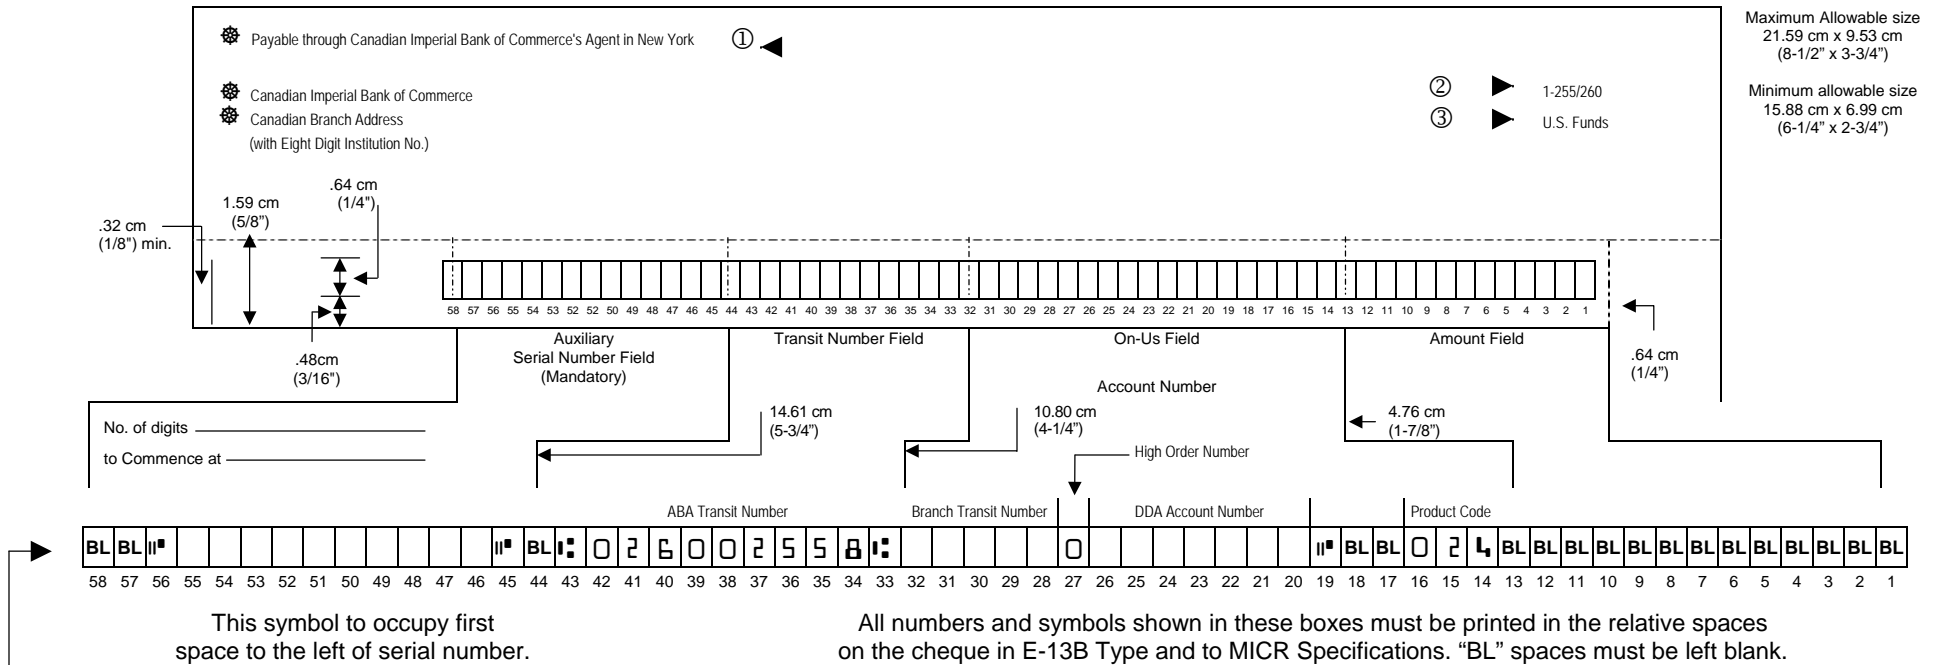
Payable through Canadian Imperial Bank of Commerce's Agent in New York ①

Canadian Imperial Bank of Commerce
Canadian Branch Address
(with Eight Digit Institution No.)

② 1-255/260
③ U.S. Funds

Maximum Allowable size
21.59 cm x 9.53 cm
(8-1/2" x 3-3/4")

Minimum allowable size
15.88 cm x 6.99 cm
(6-1/4" x 2-3/4")

.32 cm
(1/8") min.

1.59 cm
(5/8")

.64 cm
(1/4")

.48cm
(3/16")

58 57 56 55 54 53 52 52 50 49 48 47 46 45 44 43 42 41 40 39 38 37 36 35 34 33 32 31 30 29 28 27 26 25 24 23 22 21 20 19 18 17 16 15 14 13 12 11 10 9 8 7 6 5 4 3 2 1

Auxiliary
Serial Number Field
(Mandatory)

Transit Number Field

On-Us Field

Account Number

Amount Field

.64 cm
(1/4")

14.61 cm
(5-3/4")

10.80 cm
(4-1/4")

4.76 cm
(1-7/8")

No. of digits

to Commence at

High Order Number

ABA Transit Number

Branch Transit Number

DDA Account Number

Product Code

| BL | BL | ⑈ | | | | | | | | | | | ⑈ | BL | ⑆ | 0 | 2 | 6 | 0 | 0 | 2 | 5 | 5 | 8 | ⑆ | | | | | | 0 | | | | | | | ⑈ | BL | BL | 0 | 2 | 4 | BL | BL | BL | BL | BL | BL | BL | BL | BL | BL | BL | BL | BL |
|---|---|---|---|---|---|---|---|---|---|---|---|---|---|---|---|---|---|---|---|---|---|---|---|---|---|---|---|---|---|---|---|---|---|---|---|---|---|---|---|---|---|---|---|---|---|---|---|---|---|---|---|---|---|---|---|---|---|
| 58 | 57 | 56 | 55 | 54 | 53 | 52 | 51 | 50 | 49 | 48 | 47 | 46 | 45 | 44 | 43 | 42 | 41 | 40 | 39 | 38 | 37 | 36 | 35 | 34 | 33 | 32 | 31 | 30 | 29 | 28 | 27 | 26 | 25 | 24 | 23 | 22 | 21 | 20 | 19 | 18 | 17 | 16 | 15 | 14 | 13 | 12 | 11 | 10 | 9 | 8 | 7 | 6 | 5 | 4 | 3 | 2 | 1 |

This symbol to occupy first space to the left of serial number.

All numbers and symbols shown in these boxes must be printed in the relative spaces on the cheque in E-13B Type and to MICR Specifications. "BL" spaces must be left blank.